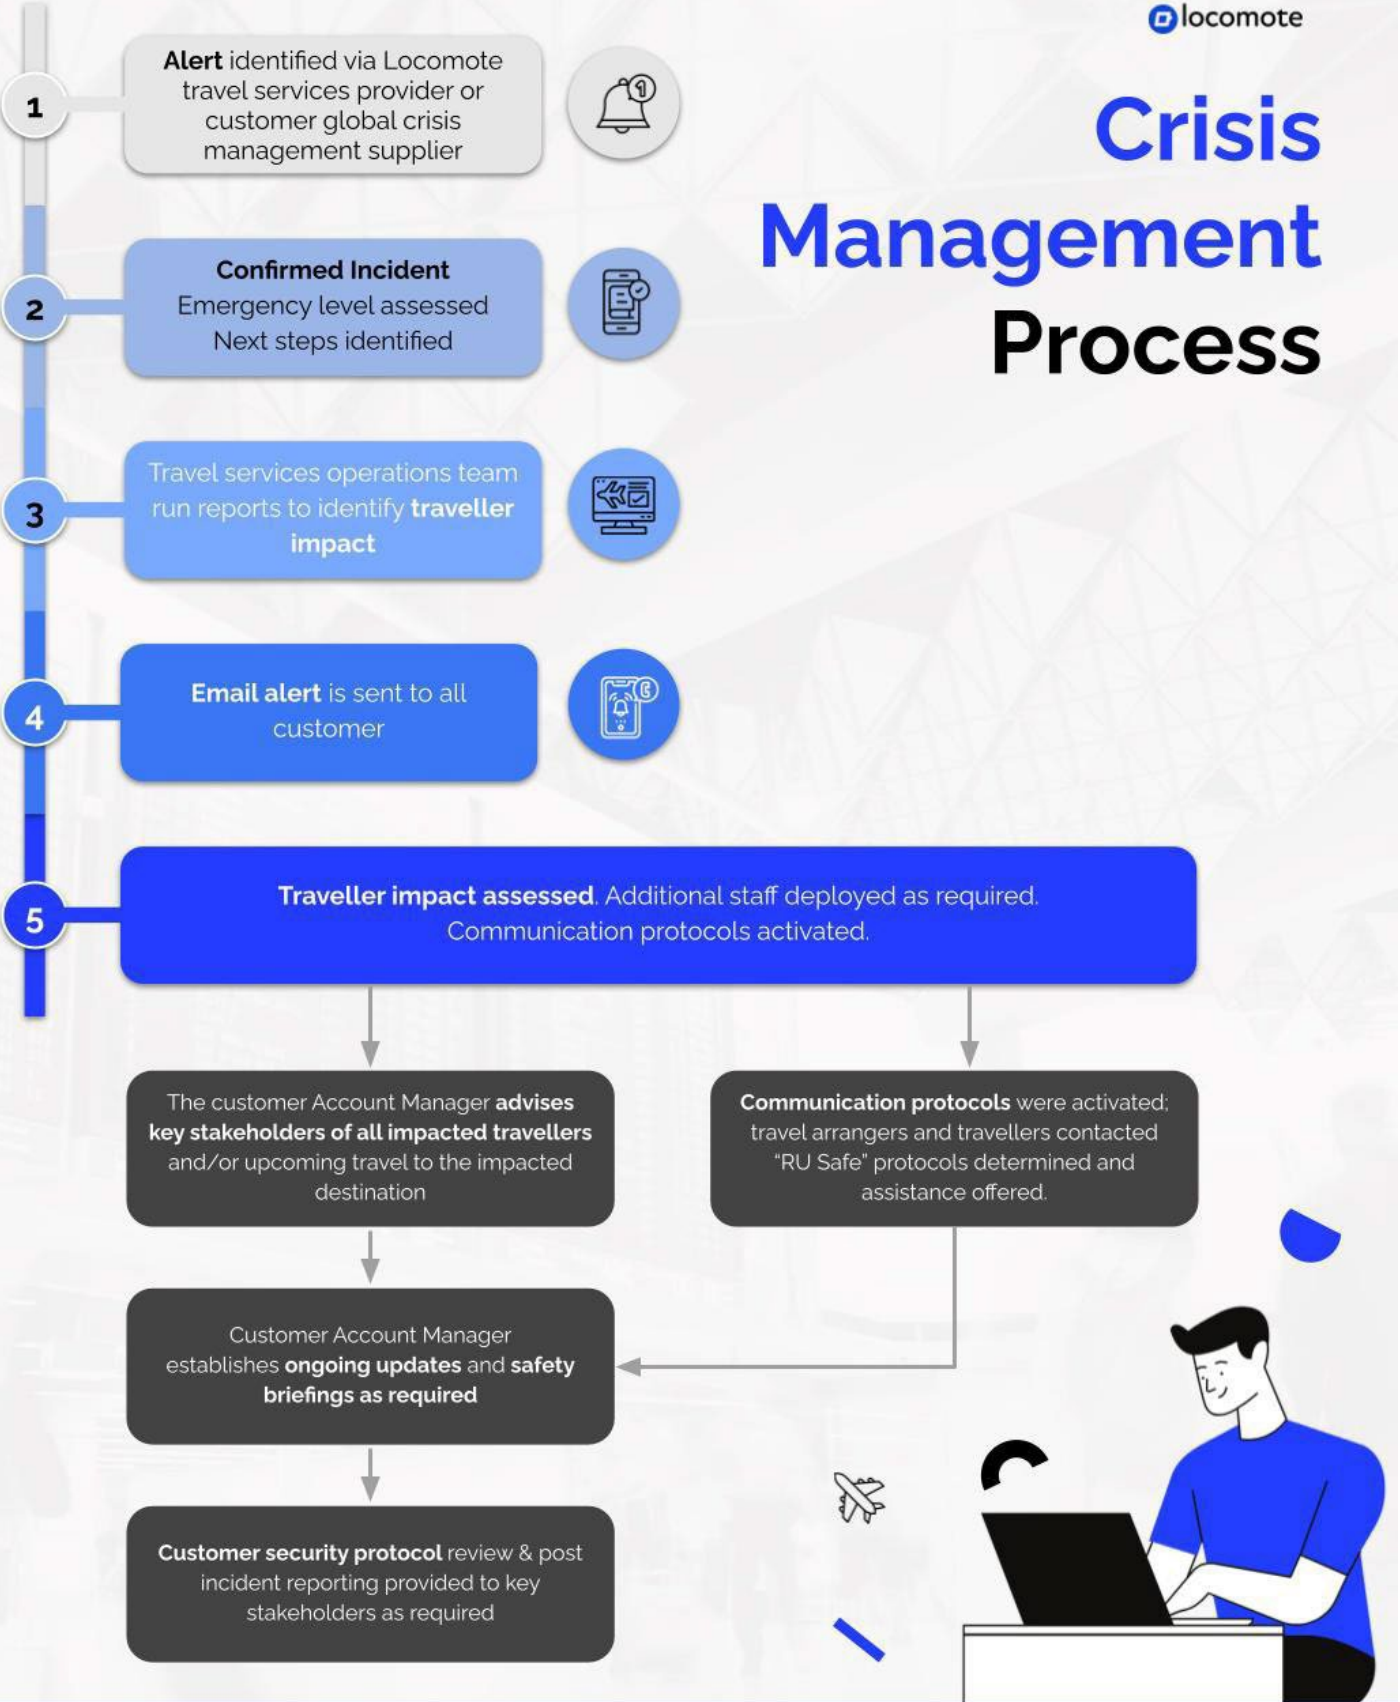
locomote

Crisis Management Process

1

Alert identified via Locomote travel services provider or customer global crisis management supplier

2

Confirmed Incident
Emergency level assessed
Next steps identified

3

Travel services operations team run reports to identify traveller impact

4

Email alert is sent to all customer

5

Traveller impact assessed. Additional staff deployed as required. Communication protocols activated.

The customer Account Manager advises key stakeholders of all impacted travellers and/or upcoming travel to the impacted destination

Communication protocols were activated; travel arrangers and travellers contacted "RU Safe" protocols determined and assistance offered.

Customer Account Manager establishes ongoing updates and safety briefings as required

Customer security protocol review & post incident reporting provided to key stakeholders as required